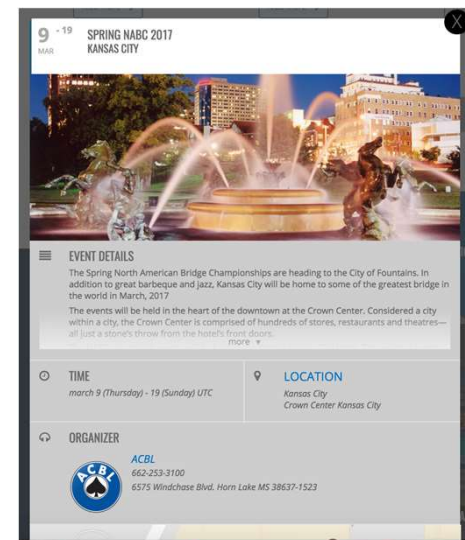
9 - 19
MAR

SPRING NABC 2017
KANSAS CITY

X

EVENT DETAILS

The Spring North American Bridge Championships are heading to the City of Fountains. In addition to great barbeque and jazz, Kansas City will be home to some of the greatest bridge in the world in March, 2017

The events will be held in the heart of the downtown at the Crown Center. Considered a city within a city, the Crown Center is comprised of hundreds of stores, restaurants and theatres—all just a stone's throw from the hotel's front doors.

more ▾

TIME

march 9 (Thursday) - 19 (Sunday) UTC

LOCATION

Kansas City
Crown Center Kansas City

ORGANIZER

ACBL

ACBL
662-253-3100
6575 Windchase Blvd. Horn Lake MS 38637-1523